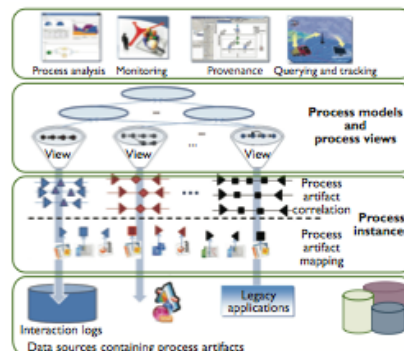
Process analysis Monitoring Provenance Querying and tracking

Process models and process views

View View ... View

...

Process artifact correlation

Process instance

Process artifact mapping

Legacy applications

Interaction logs

Data sources containing process artifacts